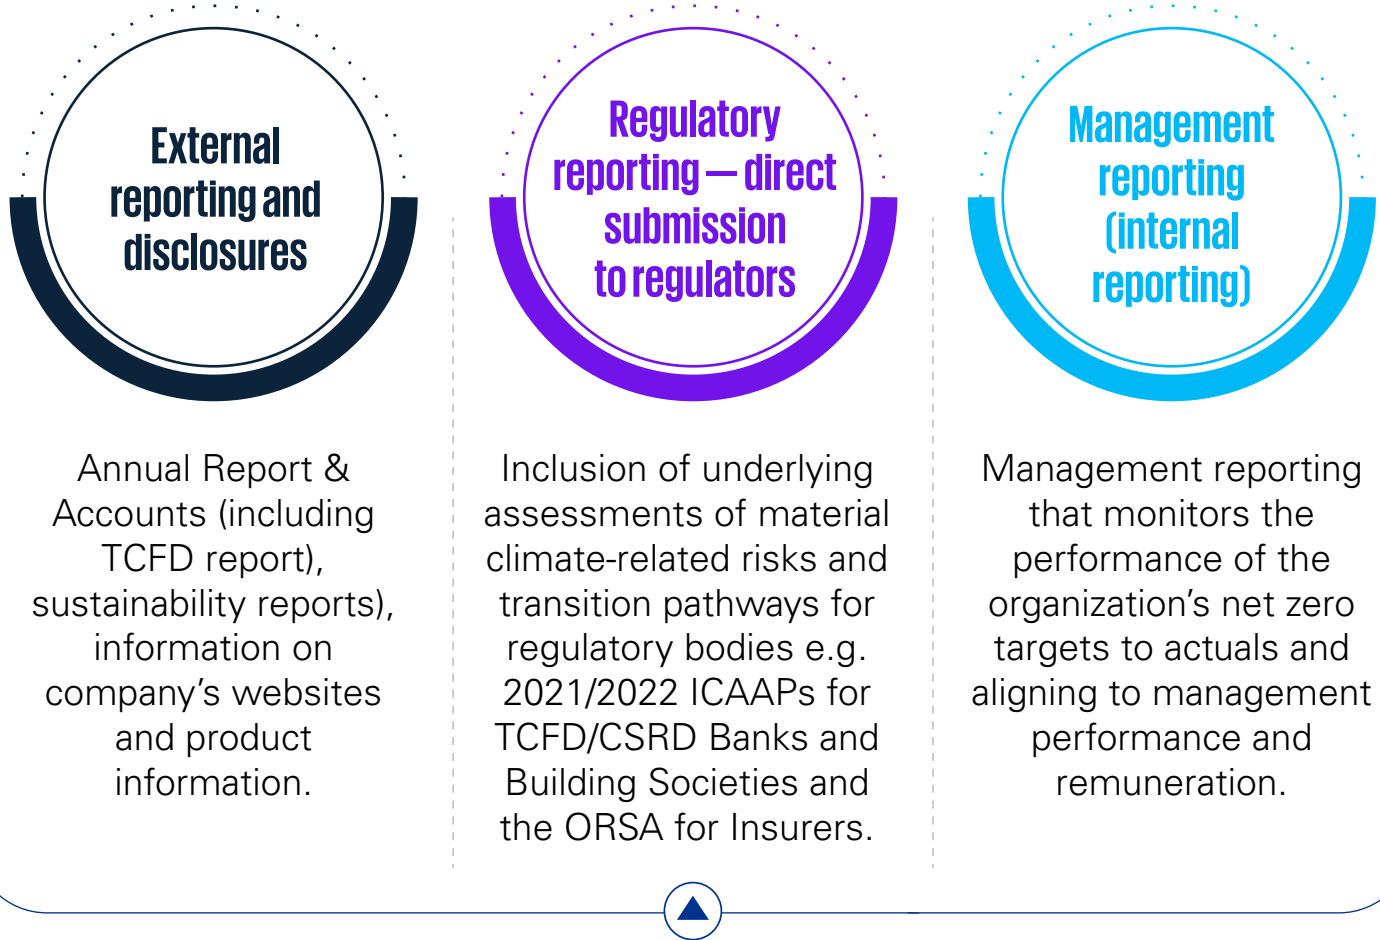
External reporting and disclosures

Regulatory reporting — direct submission to regulators

Management reporting (internal reporting)

Annual Report & Accounts (including TCFD report), sustainability reports), information on company's websites and product information.

Inclusion of underlying assessments of material climate-related risks and transition pathways for regulatory bodies e.g. 2021/2022 ICAAPs for TCFD/CSRD Banks and Building Societies and the ORSA for Insurers.

Management reporting that monitors the performance of the organization's net zero targets to actuals and aligning to management performance and remuneration.